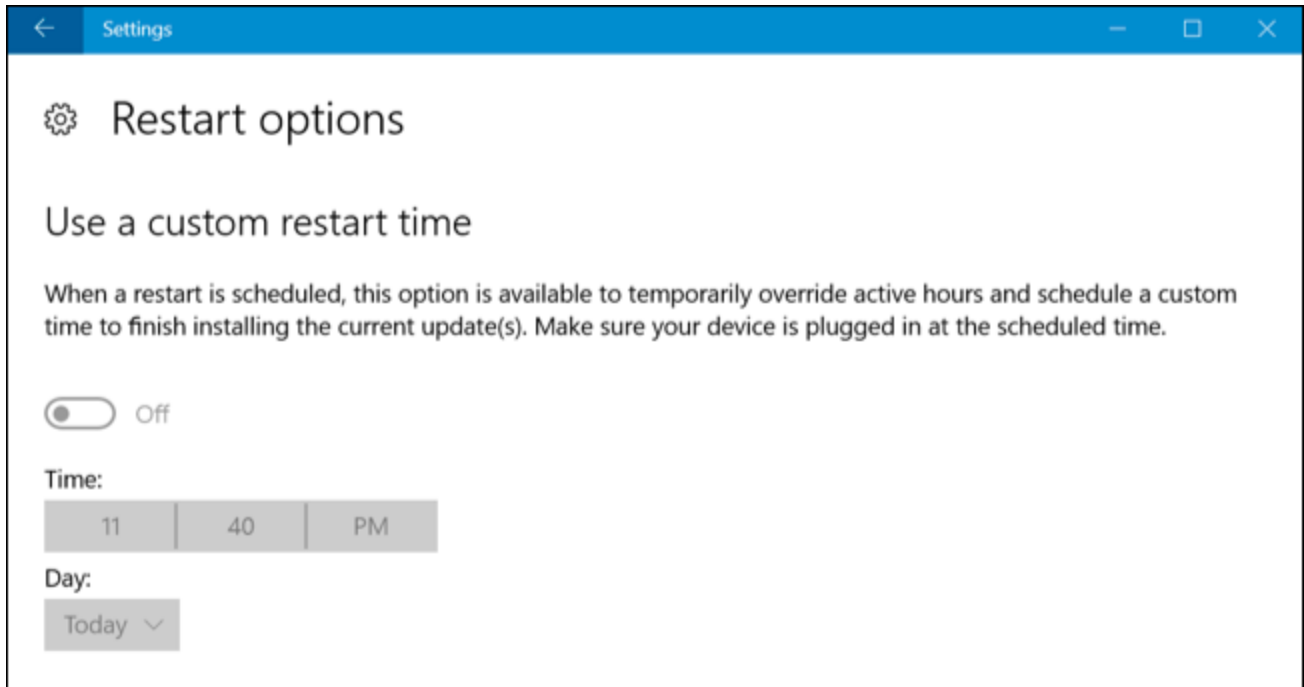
Settings

Restart options

Use a custom restart time

When a restart is scheduled, this option is available to temporarily override active hours and schedule a custom time to finish installing the current update(s). Make sure your device is plugged in at the scheduled time.

Off

Time:

| 11 | 40 | PM |
|---|---|---|

Day:

Today